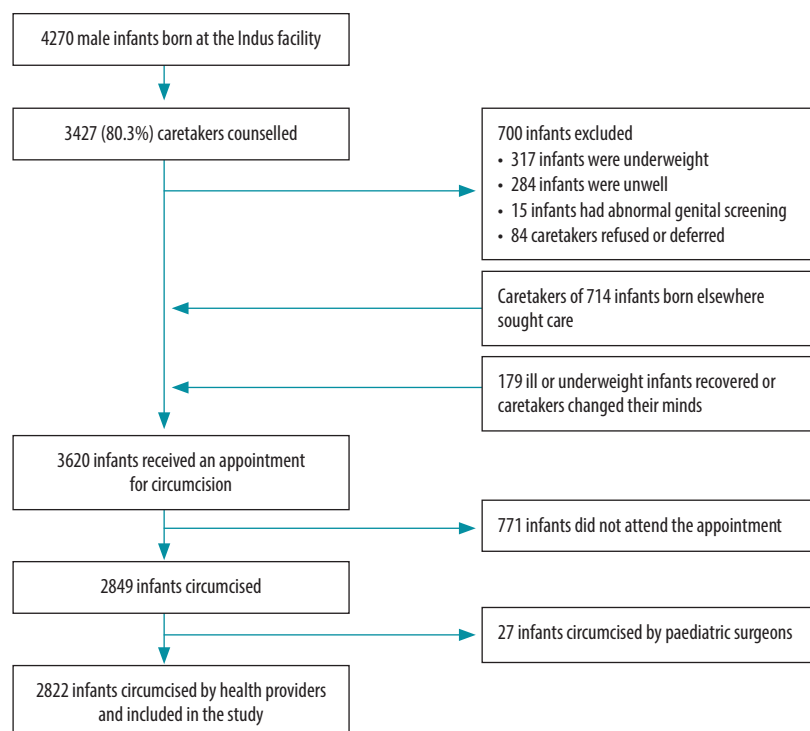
4270 male infants born at the Indus facility

3427 (80.3%) caretakers counselled

700 infants excluded
• 317 infants were underweight
• 284 infants were unwell
• 15 infants had abnormal genital screening
• 84 caretakers refused or deferred

Caretakers of 714 infants born elsewhere sought care

179 ill or underweight infants recovered or caretakers changed their minds

3620 infants received an appointment for circumcision

771 infants did not attend the appointment

2849 infants circumcised

27 infants circumcised by paediatric surgeons

2822 infants circumcised by health providers and included in the study